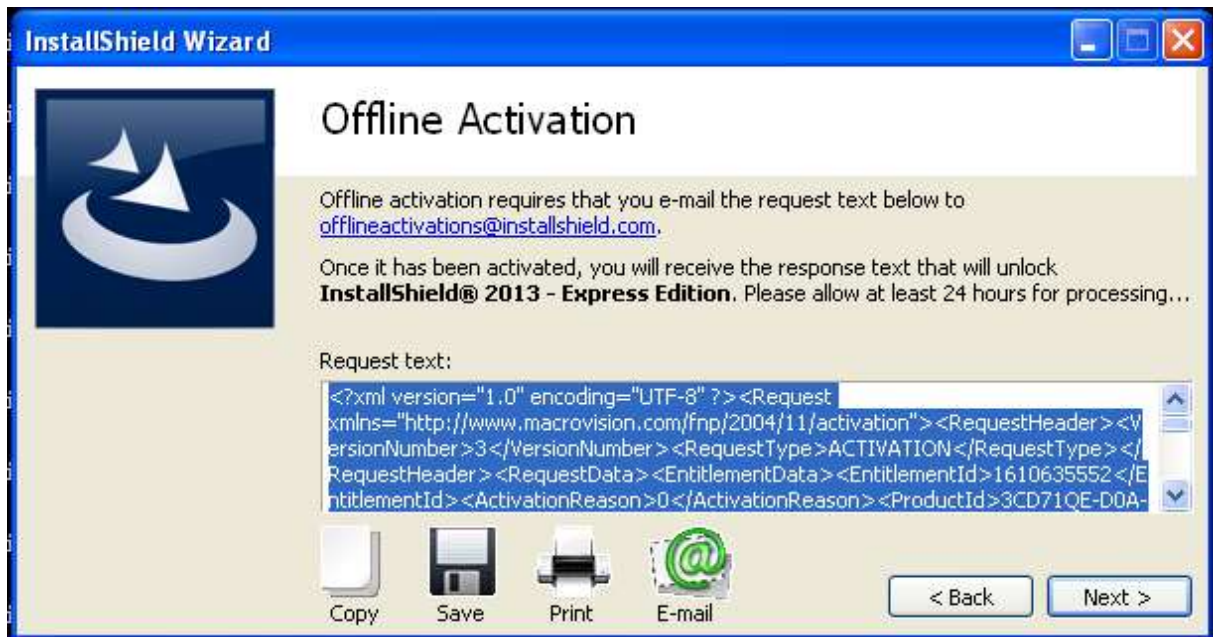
InstallShield Wizard

Offline Activation

Offline activation requires that you e-mail the request text below to offlineactivations@installshield.com.

Once it has been activated, you will receive the response text that will unlock **InstallShield® 2013 - Express Edition**. Please allow at least 24 hours for processing...

Request text:

<?xml version="1.0" encoding="UTF-8" ?><Request xmlns="http://www.macrovision.com/fnp/2004/11/activation"><RequestHeader><VersionNumber>3</VersionNumber><RequestType>ACTIVATION</RequestType></RequestHeader><RequestData><EntitlementData><EntitlementId>1610635552</EntitlementId><ActivationReason>0</ActivationReason><ProductId>3CD71QE-D0A-

Copy Save Print E-mail

< Back Next >